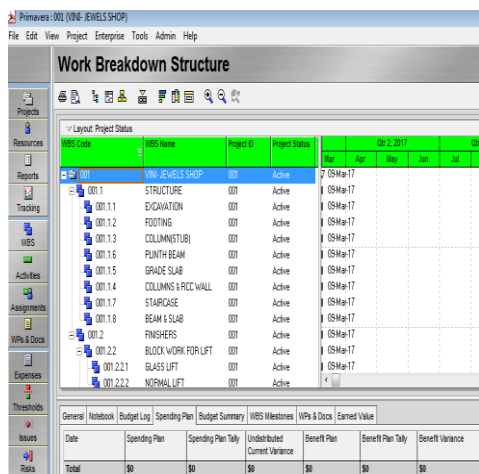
Primavera : 001 (VINI- JEWELS SHOP)

File Edit View Project Enterprise Tools Admin Help

Work Breakdown Structure

Projects
Resources
Reports
Tracking
WBS
Activities
Assignments
WPs & Docs
Expenses
Thresholds
Issues
Risks

Layout: Project Status

| WBS Code | WBS Name | Project ID | Project Status |
|---|---|---|---|
| 001 | VINI- JEWELS SHOP | 001 | Active |
| 001.1 | STRUCTURE | 001 | Active |
| 001.1.1 | EXCAVATION | 001 | Active |
| 001.1.2 | FOOTING | 001 | Active |
| 001.1.3 | COLUMN(STUB) | 001 | Active |
| 001.1.6 | PLINTH BEAM | 001 | Active |
| 001.1.5 | GRADE SLAB | 001 | Active |
| 001.1.4 | COLUMNS & RCC WALL | 001 | Active |
| 001.1.7 | STAIRCASE | 001 | Active |
| 001.1.8 | BEAM & SLAB | 001 | Active |
| 001.2 | FINISHERS | 001 | Active |
| 001.2.2 | BLOCK WORK FOR LIFT | 001 | Active |
| 001.2.2.1 | GLASS LIFT | 001 | Active |
| 001.2.2.2 | NORMAL LIFT | 001 | Active |

Qtr 2, 2017
Mar Apr May Jun Jul
7 09-Mar-17
09-Mar-17
09-Mar-17
09-Mar-17
09-Mar-17
09-Mar-17
09-Mar-17
09-Mar-17
09-Mar-17
09-Mar-17
09-Mar-17
09-Mar-17
09-Mar-17

General Notebook Budget Log Spending Plan Budget Summary WBS Milestones WPs & Docs Earned Value

| Date | Spending Plan | Spending Plan Tally | Undistributed Current Variance | Benefit Plan | Benefit Plan Tally | Benefit Variance |
|---|---|---|---|---|---|---|
| Total | $0 | $0 | $0 | $0 | $0 | $0 |